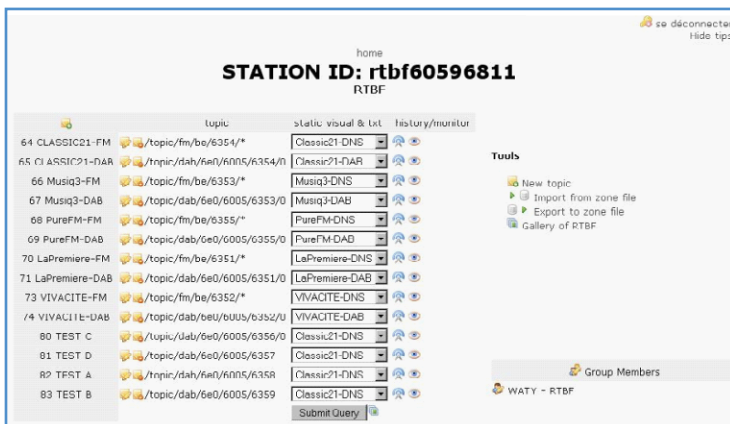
se déconnecter
Hide tips

home

STATION ID: rtbf60596811

RTBF

| | topic | static visual & txt | history/monitor |
|---|---|---|---|
| 64 CLASSIC21-FM | /topic/fm/be/6354/* | Classic21-DNS | |
| 65 CLASSIC21-DAB | /topic/dab/6e0/6005/6354/0 | Classic21-DAB | |
| 66 Musiq3-FM | /topic/fm/be/6353/* | Musiq3-DNS | |
| 67 Musiq3-DAB | /topic/dab/6e0/6005/6353/0 | Musiq3-DAB | |
| 68 PureFM-FM | /topic/fm/be/6355/* | PureFM-DNS | |
| 69 PureFM-DAB | /topic/dab/6e0/6005/6355/0 | PureFM-DAB | |
| 70 LaPremiere-FM | /topic/fm/be/6351/* | LaPremiere-DNS | |
| 71 LaPremiere-DAB | /topic/dab/6e0/6005/6351/0 | LaPremiere-DAB | |
| 73 VIVACITE-FM | /topic/fm/be/6352/* | VIVACITE-DNS | |
| 74 VIVACITE-DAB | /topic/dab/6e0/6005/6352/0 | VIVACITE-DAB | |
| 80 TEST C | /topic/dab/6e0/6005/6356/0 | Classic21-DNS | |
| 81 TEST D | /topic/dab/6e0/6005/6357 | Classic21-DNS | |
| 82 TEST A | /topic/dab/6e0/6005/6358 | Classic21-DNS | |
| 83 TEST B | /topic/dab/6e0/6005/6359 | Classic21-DNS | |

Submit Query

Tools

New topic
Import from zone file
Export to zone file
Gallery of RTBF

Group Members

WATY - RTBF